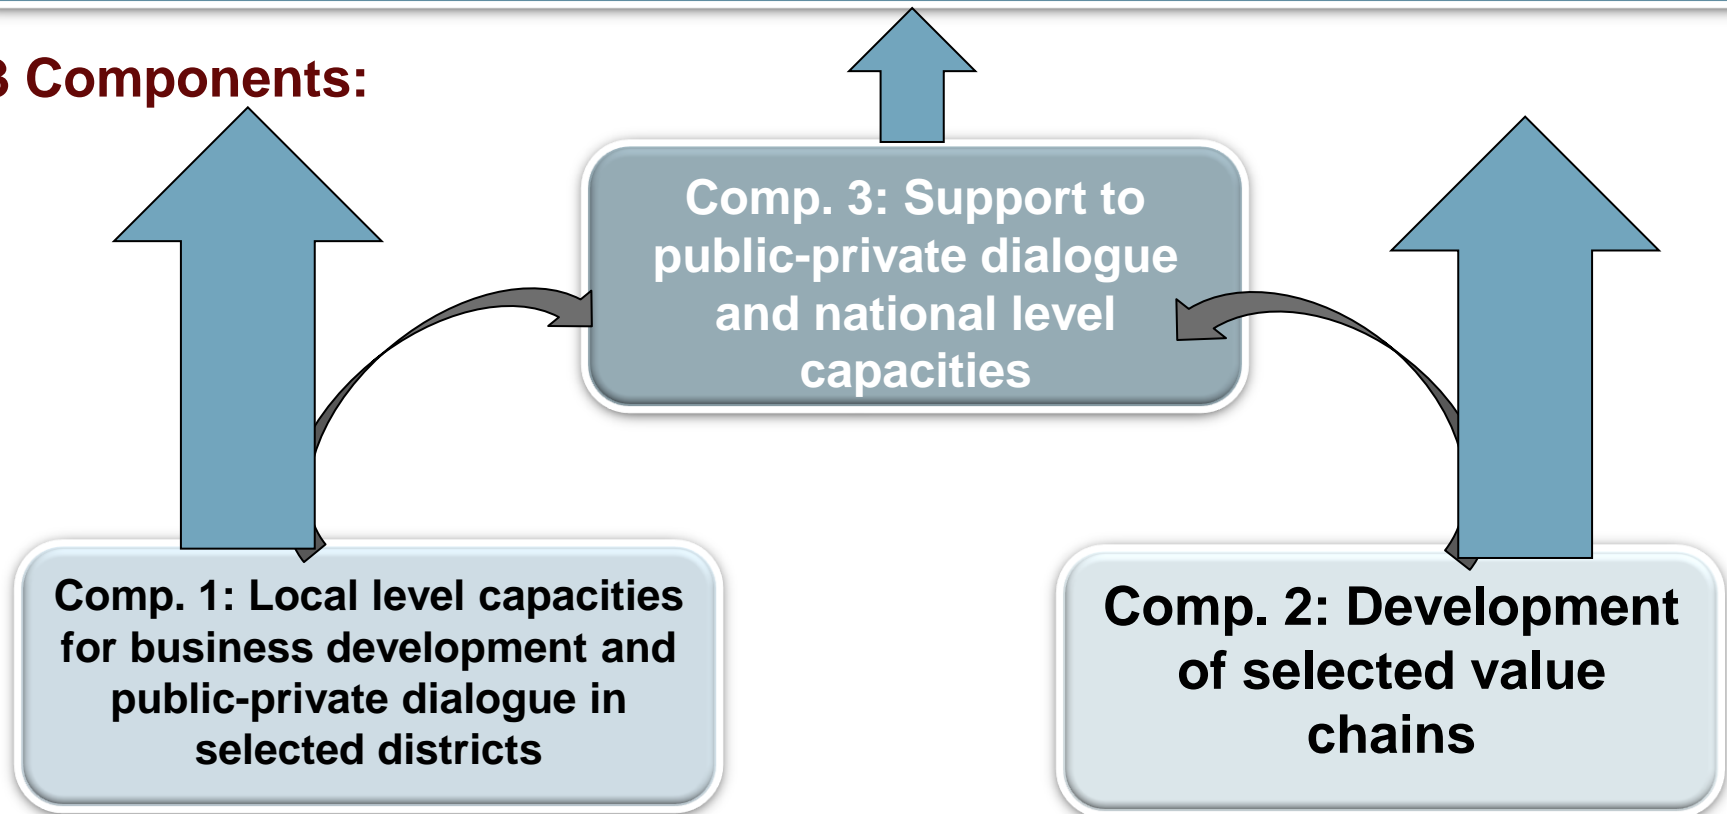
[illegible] Components:

Comp. 3: Support to public-private dialogue and national level capacities

Comp. 1: Local level capacities for business development and public-private dialogue in selected districts

Comp. 2: Development of selected value chains